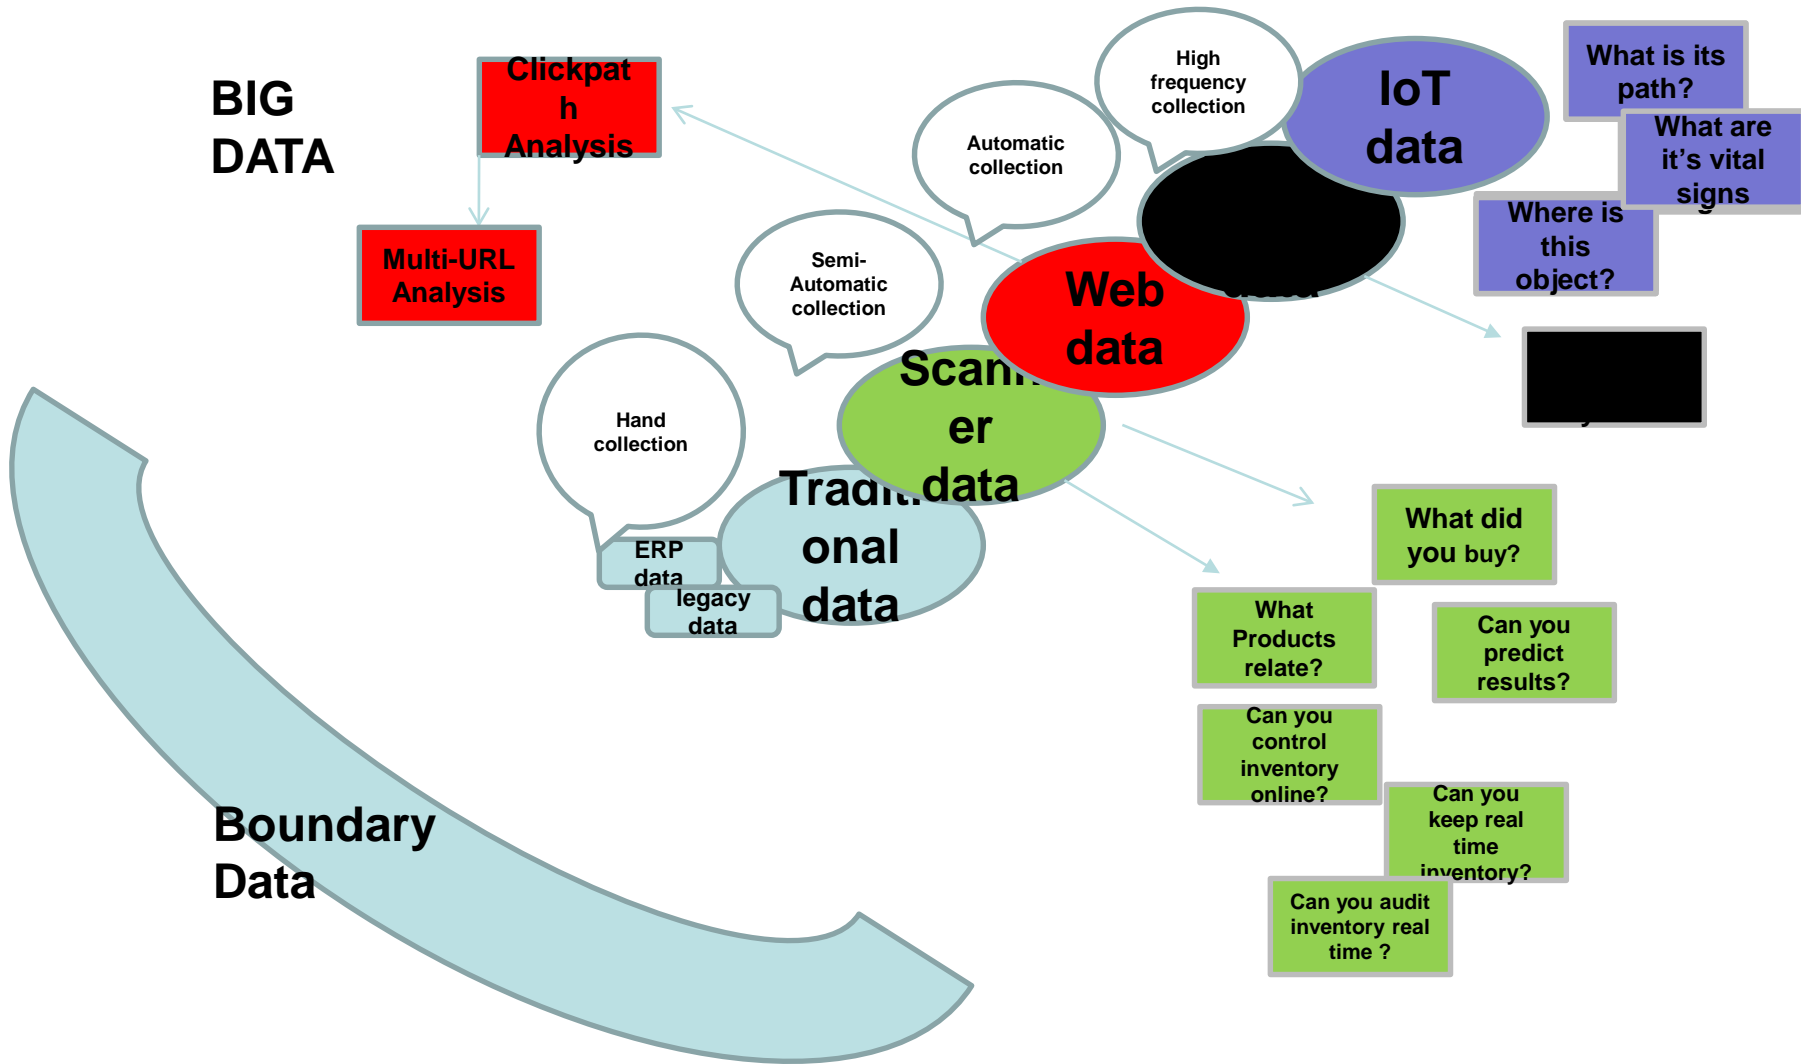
BIG DATA

Clickpath Analysis

Multi-URL Analysis

High frequency collection

Automatic collection

Semi-Automatic collection

Hand collection

IoT data

What is its path?

What are it's vital signs

Where is this object?

Web data

Scann er data

Tradit onal data

ERP data

legacy data

What did you buy?

What Products relate?

Can you predict results?

Can you control inventory online?

Can you keep real time inventory?

Can you audit inventory real time ?

Boundary Data